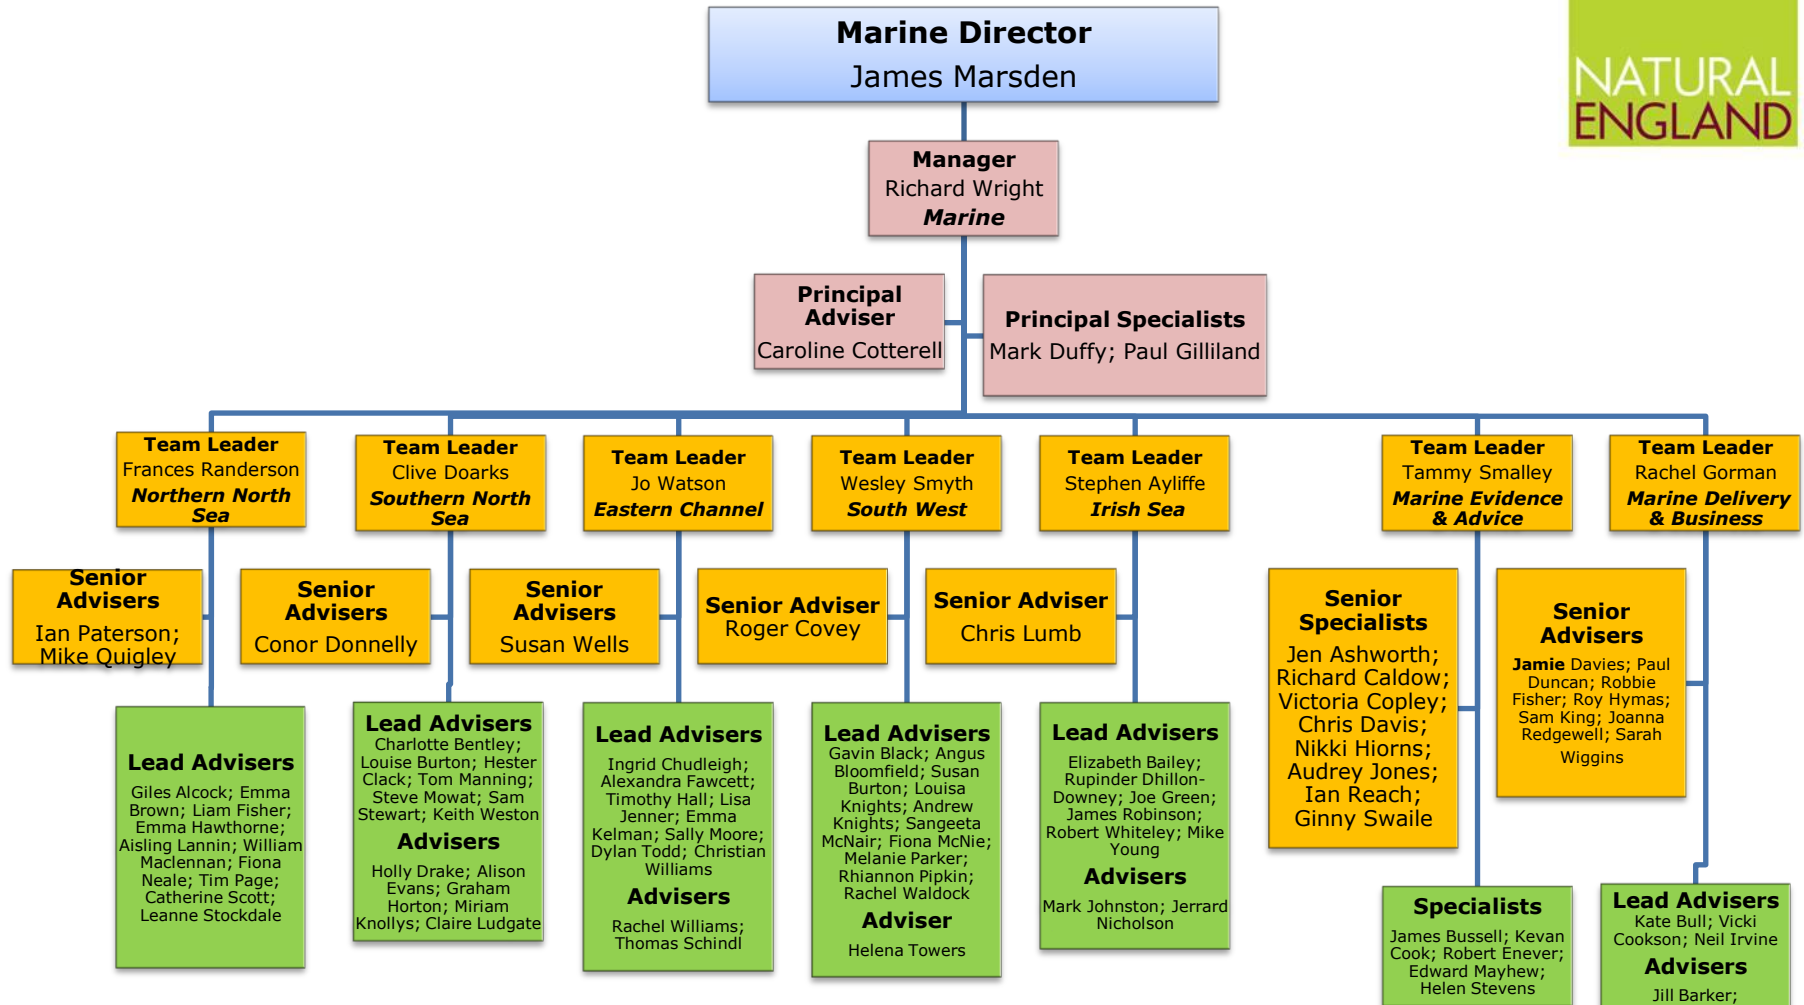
Marine Director
James Marsden

NATURAL ENGLAND

Manager
Richard Wright
Marine

Principal Adviser
Caroline Cotterell

Principal Specialists
Mark Duffy; Paul Gilliland

Team Leader
Frances Randerson
Northern North Sea

Team Leader
Clive Doarks
Southern North Sea

Team Leader
Jo Watson
Eastern Channel

Team Leader
Wesley Smyth
South West

Team Leader
Stephen Ayliffe
Irish Sea

Team Leader
Tammy Smalley
Marine Evidence & Advice

Team Leader
Rachel Gorman
Marine Delivery & Business

Senior Advisers
Ian Paterson; Mike Quigley

Senior Advisers
Conor Donnelly

Senior Advisers
Susan Wells

Senior Adviser
Roger Covey

Senior Adviser
Chris Lumb

Senior Specialists
Jen Ashworth; Richard Caldow; Victoria Copley; Chris Davis; Nikki Hiorns; Audrey Jones; Ian Reach; Ginny Swaile

Senior Advisers
Jamie Davies; Paul Duncan; Robbie Fisher; Roy Hymas; Sam King; Joanna Redgewell; Sarah Wiggins

Lead Advisers
Giles Alcock; Emma Brown; Liam Fisher; Emma Hawthorne; Aisling Lannin; William Maclennan; Fiona Neale; Tim Page; Catherine Scott; Leanne Stockdale

Lead Advisers
Charlotte Bentley; Louise Burton; Hester Clack; Tom Manning; Steve Mowat; Sam Stewart; Keith Weston
Advisers
Holly Drake; Alison Evans; Graham Horton; Miriam Knollys; Claire Ludgate

Lead Advisers
Ingrid Chudleigh; Alexandra Fawcett; Timothy Hall; Lisa Jenner; Emma Kelman; Sally Moore; Dylan Todd; Christian Williams
Advisers
Rachel Williams; Thomas Schindl

Lead Advisers
Gavin Black; Angus Bloomfield; Susan Burton; Louisa Knights; Andrew Knights; Sangeeta McNair; Fiona McNie; Melanie Parker; Rhiannon Pipkin; Rachel Waldock
Adviser
Helena Towers

Lead Advisers
Elizabeth Bailey; Rupinder Dhillon-Downey; Joe Green; James Robinson; Robert Whiteley; Mike Young
Advisers
Mark Johnston; Jerrard Nicholson

Specialists
James Bussell; Kevan Cook; Robert Enever; Edward Mayhew; Helen Stevens

Lead Advisers
Kate Bull; Vicki Cookson; Neil Irvine
Advisers
Jill Barker;